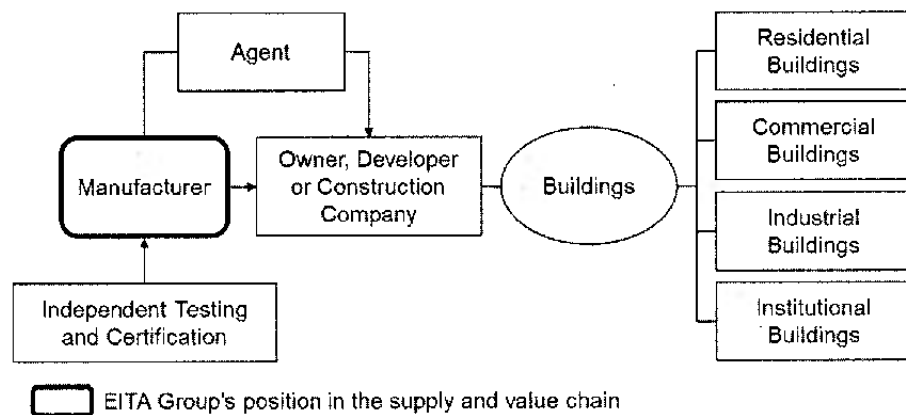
Agent

Manufacturer

Owner, Developer or Construction Company

Buildings

Residential Buildings

Commercial Buildings

Industrial Buildings

Institutional Buildings

Independent Testing and Certification

EITA Group's position in the supply and value chain